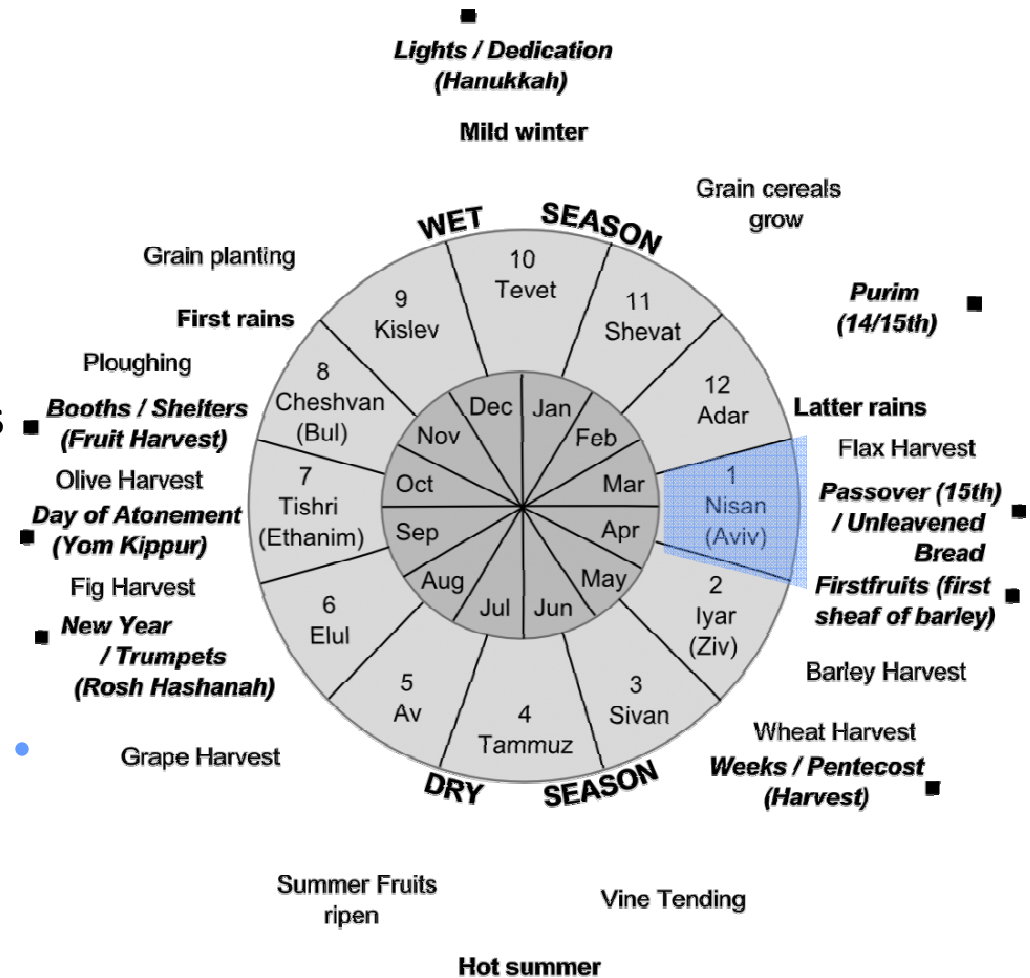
*Lights / Dedication (Hanukkah)*

**Mild winter**

Grain cereals grow

WET SEASON

Grain planting

**First rains**

Ploughing

*Booths / Shelters (Fruit Harvest)*

Olive Harvest

*Day of Atonement (Yom Kippur)*

Fig Harvest

*New Year / Trumpets (Rosh Hashanah)*

Grape Harvest

*Purim (14/15th)*

**Latter rains**

Flax Harvest

*Passover (15th) / Unleavened Bread*

*Firstfruits (first sheaf of barley)*

Barley Harvest

Wheat Harvest

*Weeks / Pentecost (Harvest)*

10 Tevet

11 Shevat

12 Adar

1 Nisan (Aviv)

2 Iyar (Ziv)

3 Sivan

4 Tammuz

5 Av

6 Elul

7 Tishri (Ethanim)

8 Cheshvan (Bul)

9 Kislev

Dec

Jan

Feb

Mar

Apr

May

Jun

Jul

Aug

Sep

Oct

Nov

DRY SEASON

Summer Fruits ripen

Vine Tending

**Hot summer**